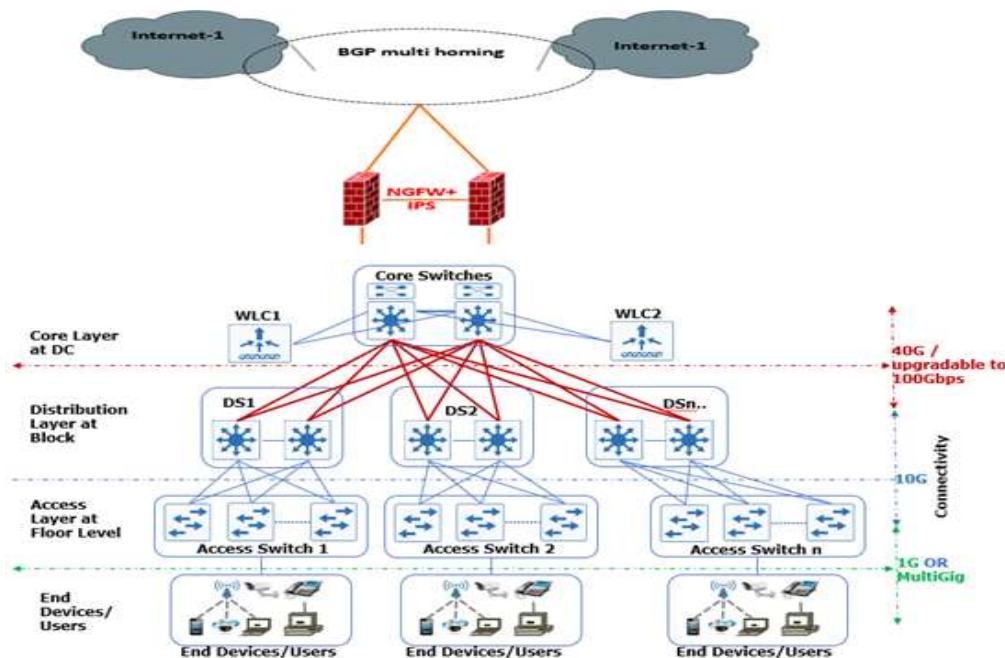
Internet-1

BGP multi homing

Internet-1

NGFW+ IPS

Core Switches

WLC1

WLC2

Core Layer at DC

40G / upgradable to 100Gbps

Distribution Layer at Block

DS1

DS2

DSn..

Connectivity

10G

Access Layer at Floor Level

Access Switch 1

Access Switch 2

Access Switch n

1G OR MultiGig

End Devices/ Users

End Devices/Users

End Devices/Users

End Devices/Users